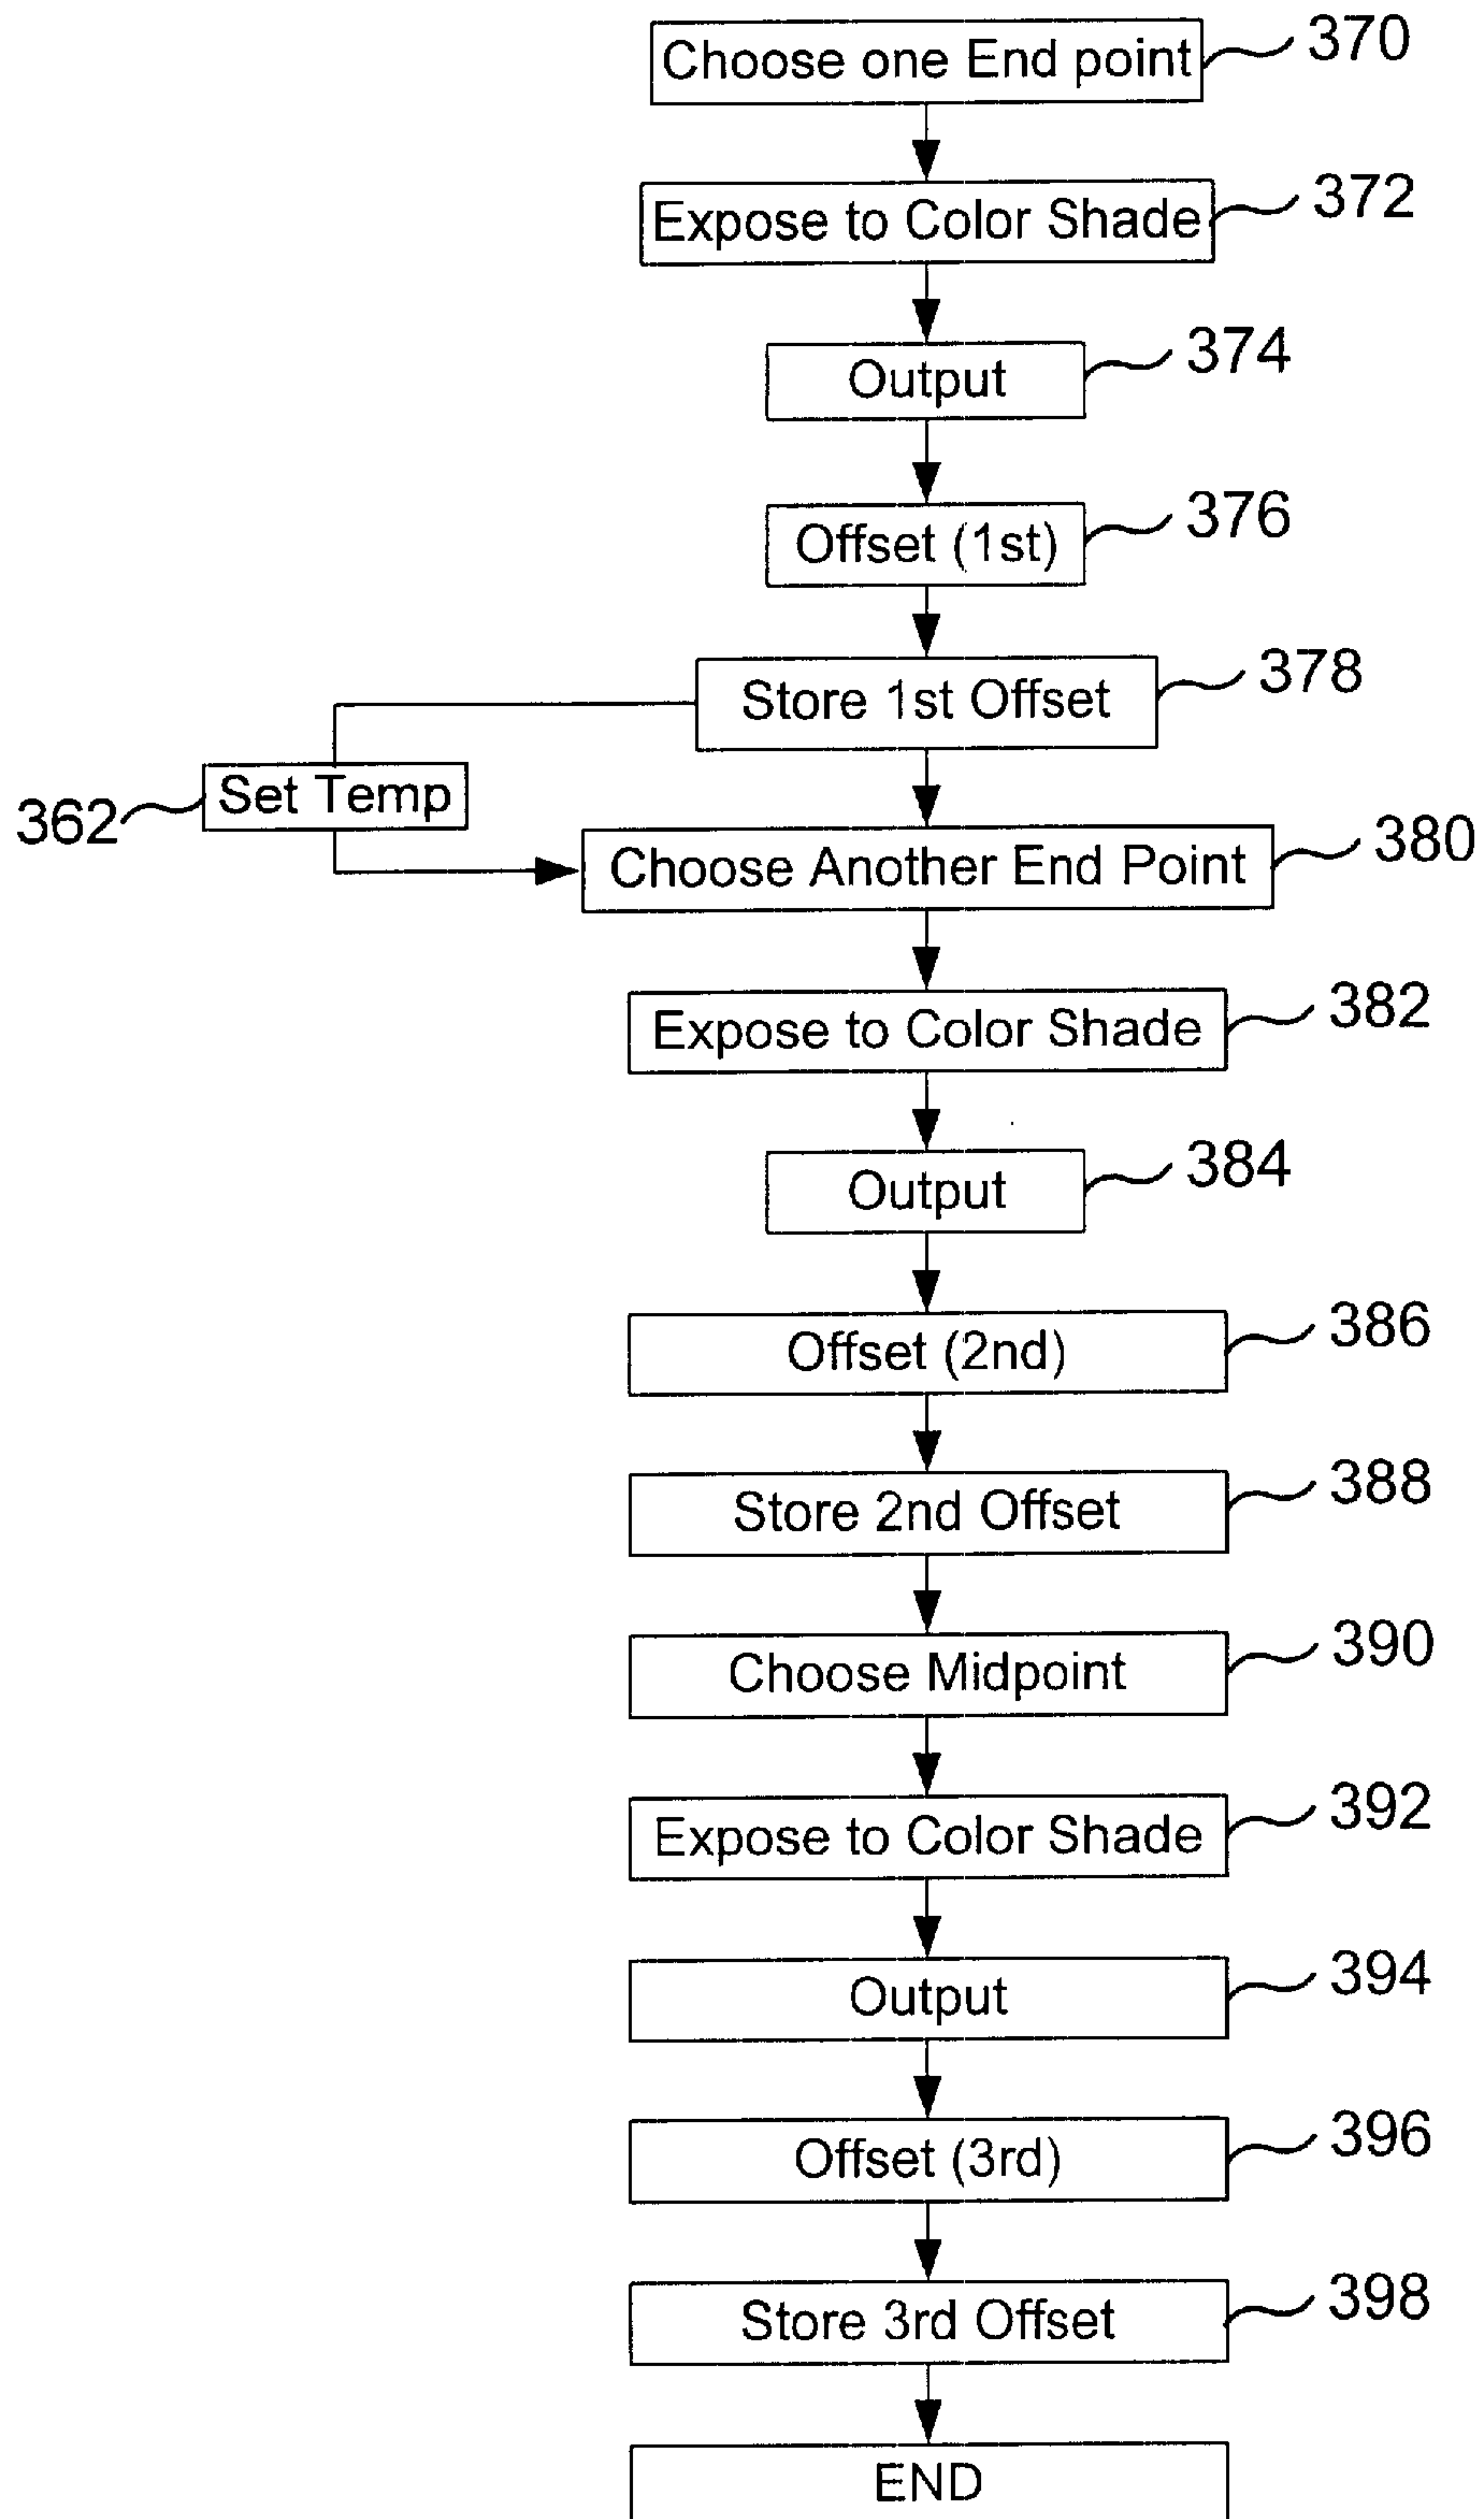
Choose one End point 370

Expose to Color Shade 372

Output 374

Offset (1st) 376

Store 1st Offset 378

362 Set Temp

Choose Another End Point 380

Expose to Color Shade 382

Output 384

Offset (2nd) 386

Store 2nd Offset 388

Choose Midpoint 390

Expose to Color Shade 392

Output 394

Offset (3rd) 396

Store 3rd Offset 398

END